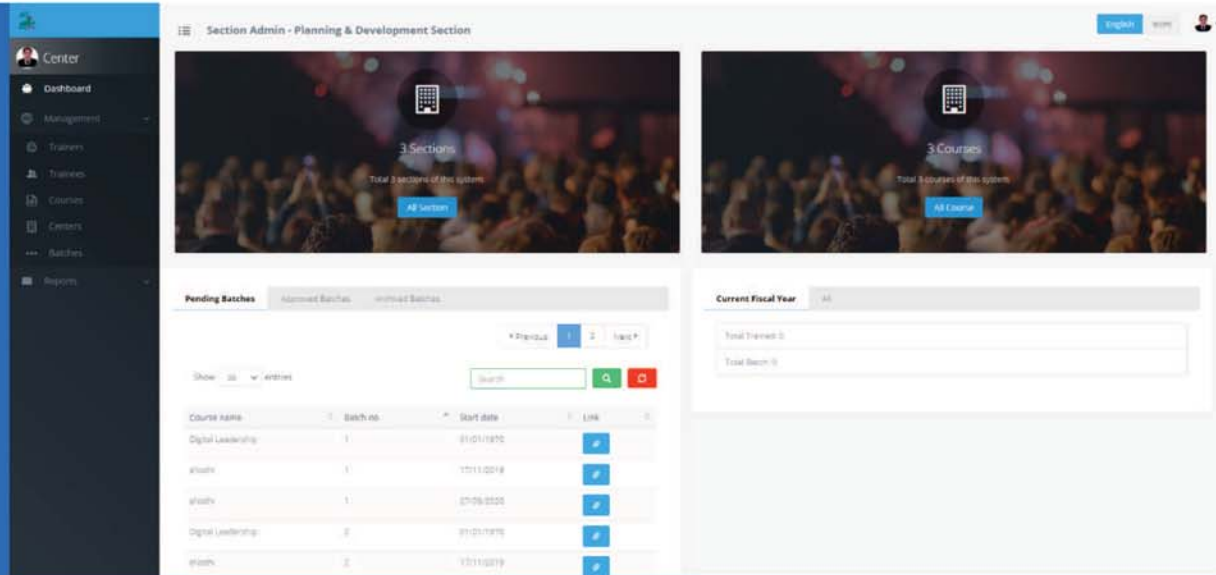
Center

Dashboard

Management

Trainers

Trainees

Courses

Centers

Batches

Reports

Section Admin - Planning & Development Section

English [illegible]

3 Sections

Total 3 sections of this system

All Section

3 Courses

Total 3 courses of this system

All Course

Pending Batches | Approved Batches | Archived Batches

« Previous 1 2 Next »

Show 10 entries

Search

| Course name | Batch no | Start date | Link |
|---|---|---|---|
| Digital Leadership | 1 | 01/01/1970 | |
| shoshi | 1 | 17/11/2018 | |
| shoshi | 1 | 27/09/2020 | |
| Digital Leadership | 2 | 01/01/1970 | |
| shoshi | 2 | 17/11/2019 | |

Current Fiscal Year | All

Total Trained: 0

Total Batch: 0